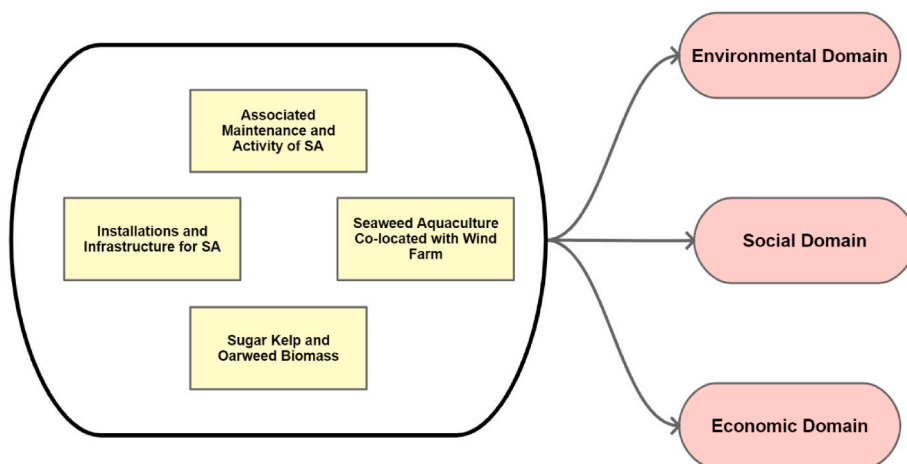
Associated Maintenance and Activity of SA

Installations and Infrastructure for SA

Seaweed Aquaculture Co-located with Wind Farm

Sugar Kelp and Oarweed Biomass

Environmental Domain

Social Domain

Economic Domain